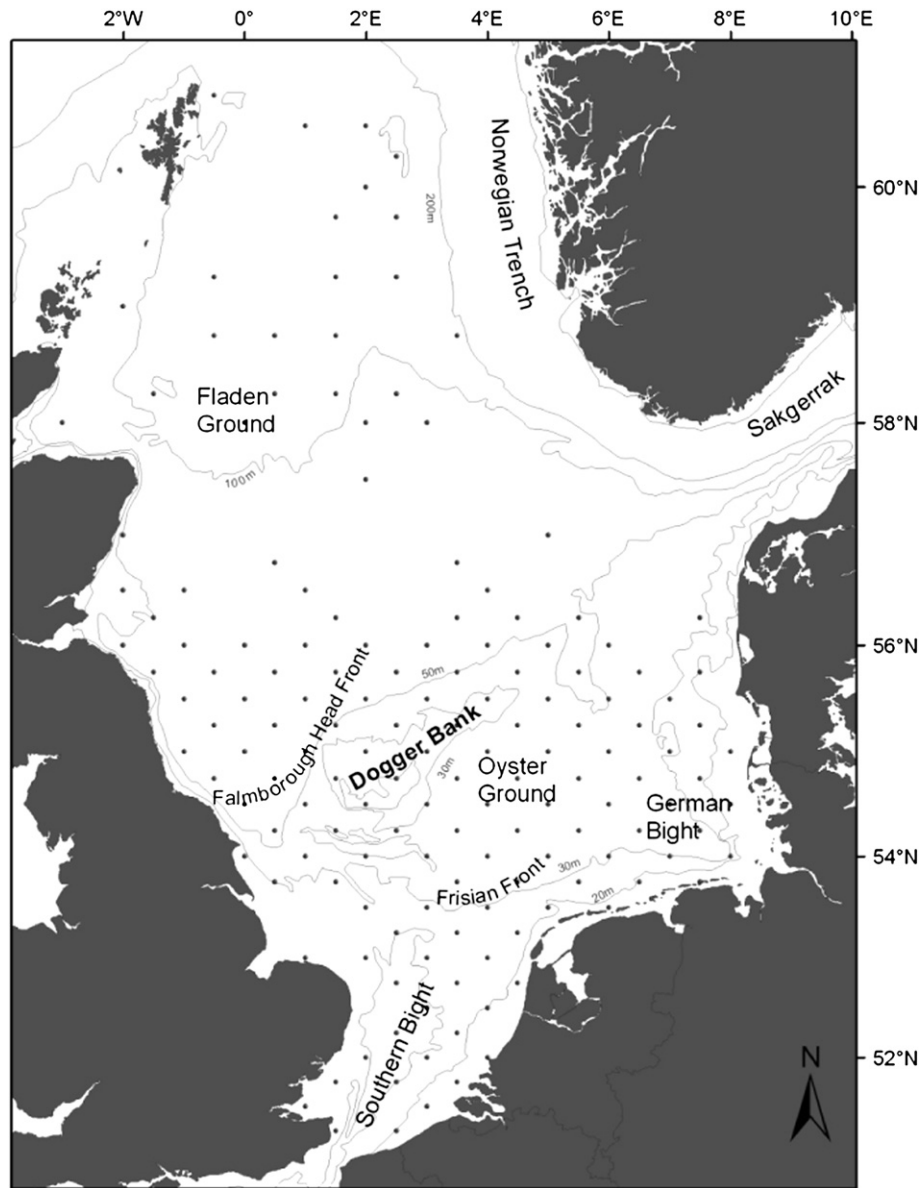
2°W 0° 2°E 4°E 6°E 8°E 10°E

60°N
58°N
56°N
54°N
52°N

Norwegian Trench

200m

Sakgerrak

Fladen Ground

100m

50m

Falmborough Head Front

Dogger Bank

30m

Oyster Ground

German Bight

Frisian Front

30m

20m

Southern Bight

N